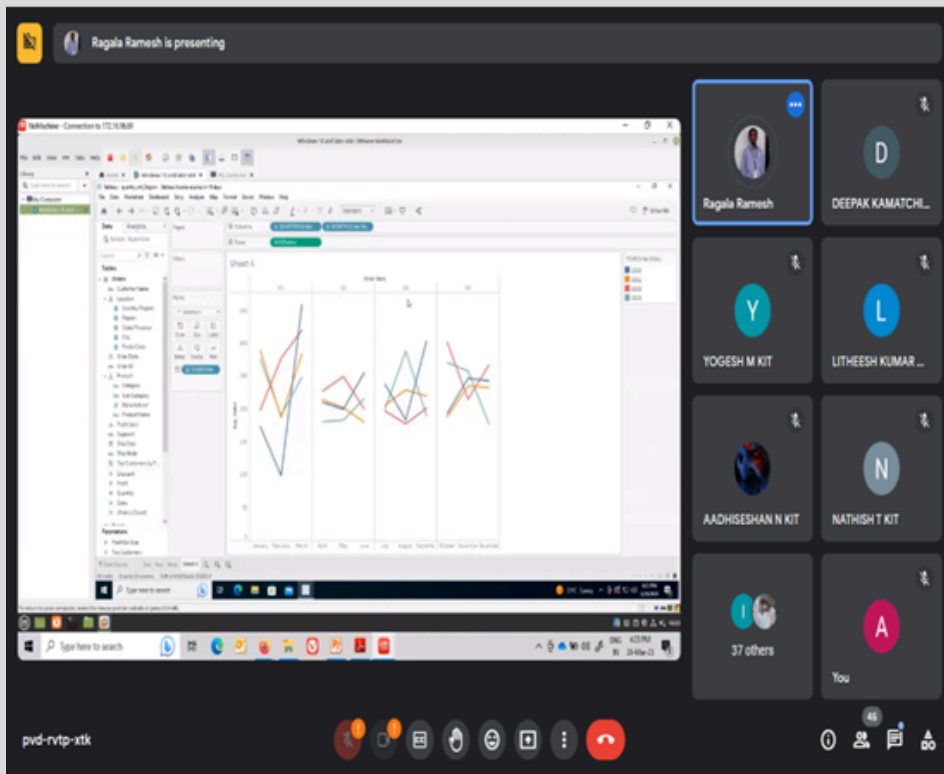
Ragala Ramesh is presenting

Ragala Ramesh

DEEPAK KAMATCHI...

Y

YOGESH M KIT

L

LITHEESH KUMAR ...

AADHISESHAN N KIT

N

NATHISH T KIT

37 others

A

You

Sheet 4

Type here to search

Type here to search

4:23 PM

29-Mar-23

ENG IN

pvd-rvtp-xtk

46

1

1